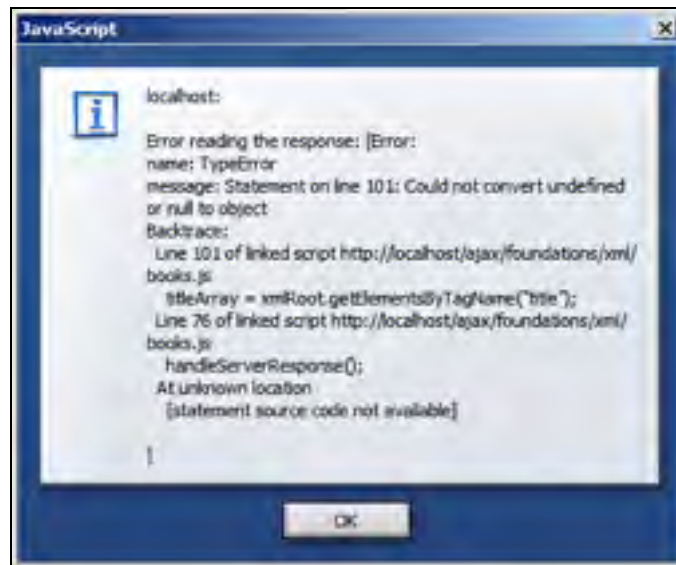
JavaScript

localhost:

Error reading the response: [Error:
name: TypeError
message: Statement on line 101: Could not convert undefined or null to object
Backtrace:
Line 101 of linked script http://localhost/ajax/foundations/xml/books.js
titleArray = xmlRoot.getElementsByTagName("title");
Line 76 of linked script http://localhost/ajax/foundations/xml/books.js
handleServerResponse();
At unknown location
[statement source code not available]

]

OK